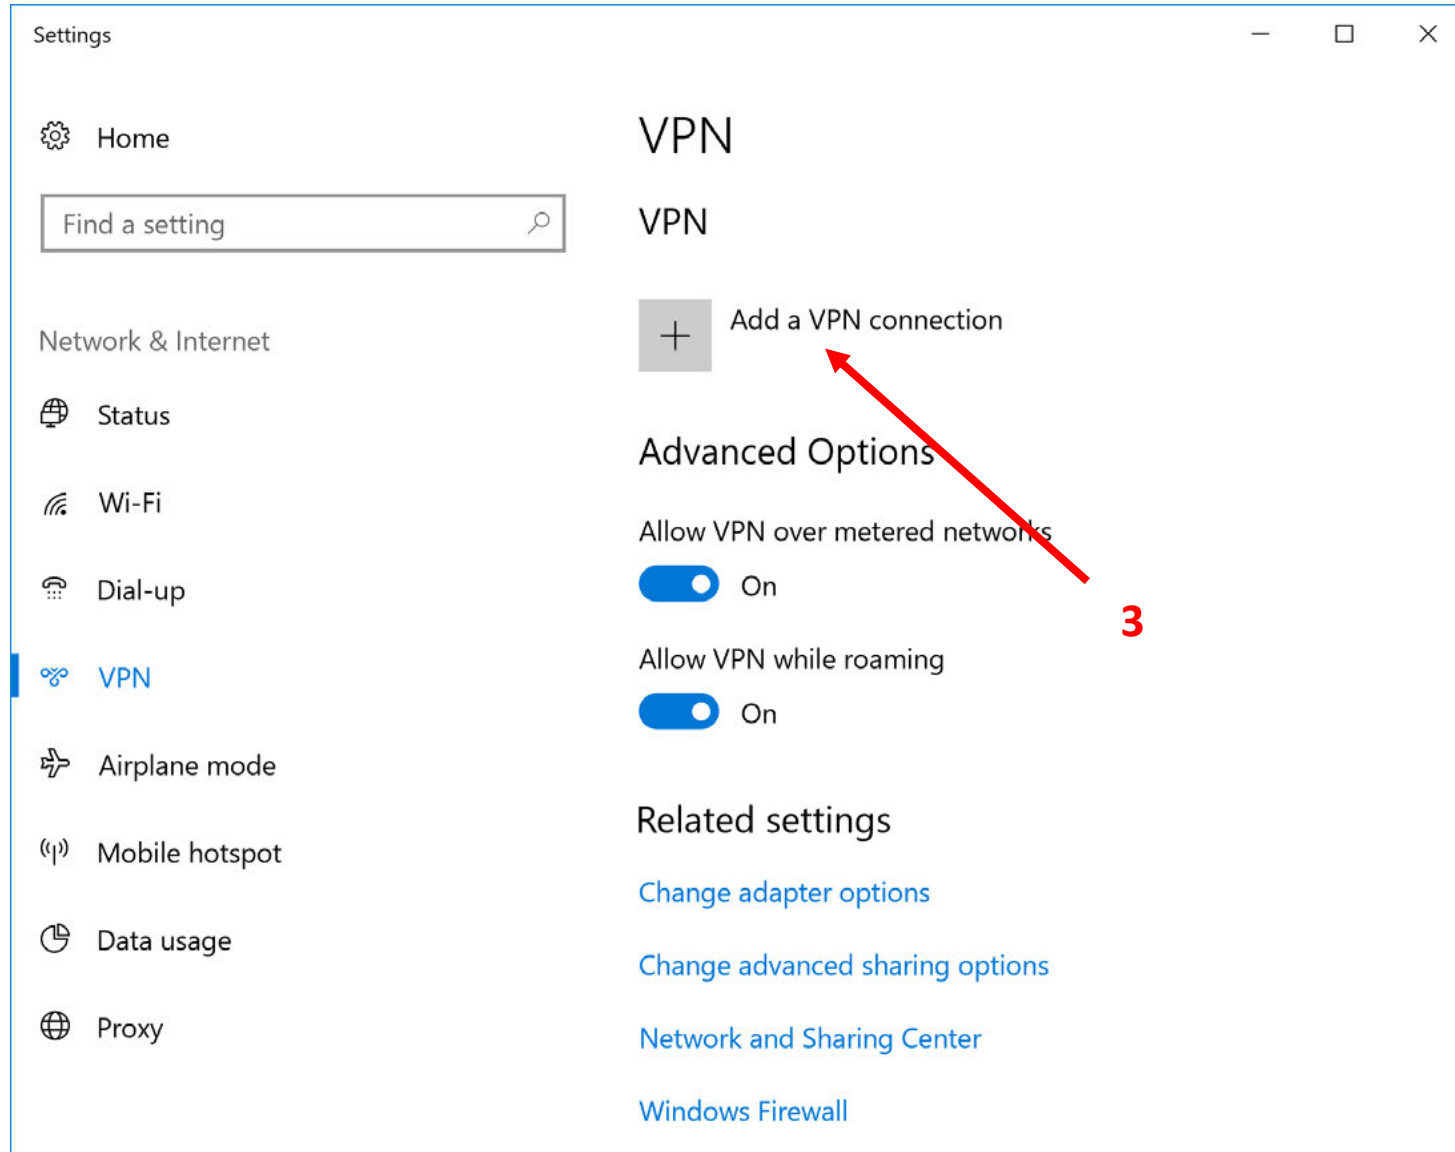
Settings

Home

Find a setting

Network & Internet

Status

Wi-Fi

Dial-up

VPN

Airplane mode

Mobile hotspot

Data usage

Proxy

VPN

VPN

+

Add a VPN connection

Advanced Options

Allow VPN over metered networks

On

Allow VPN while roaming

On

3

Related settings

Change adapter options

Change advanced sharing options

Network and Sharing Center

Windows Firewall